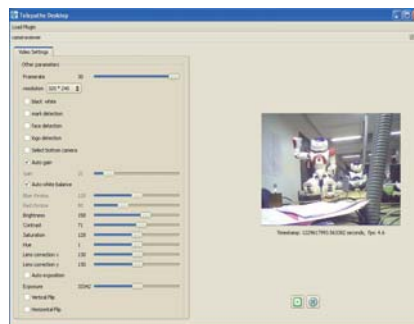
Telepathe Desktop

Load Plugin

Load brokeren

Video Settings

Other parameters

Framerate 30

resolution 320 * 240

black\white

mark detection

face detection

logo detection

Select bottom camera

Auto gain

Gain

Auto white balance

Blue chroma

Red chroma

Brightness 150

Contrast 71

Saturation 128

Hue 1

Lens correction x 130

Lens correction y 130

Auto exposition

Exposure

Vertical Flip

Horizontal Flip

Timestamp: 1229617993.561582 seconds, fps: 4.6